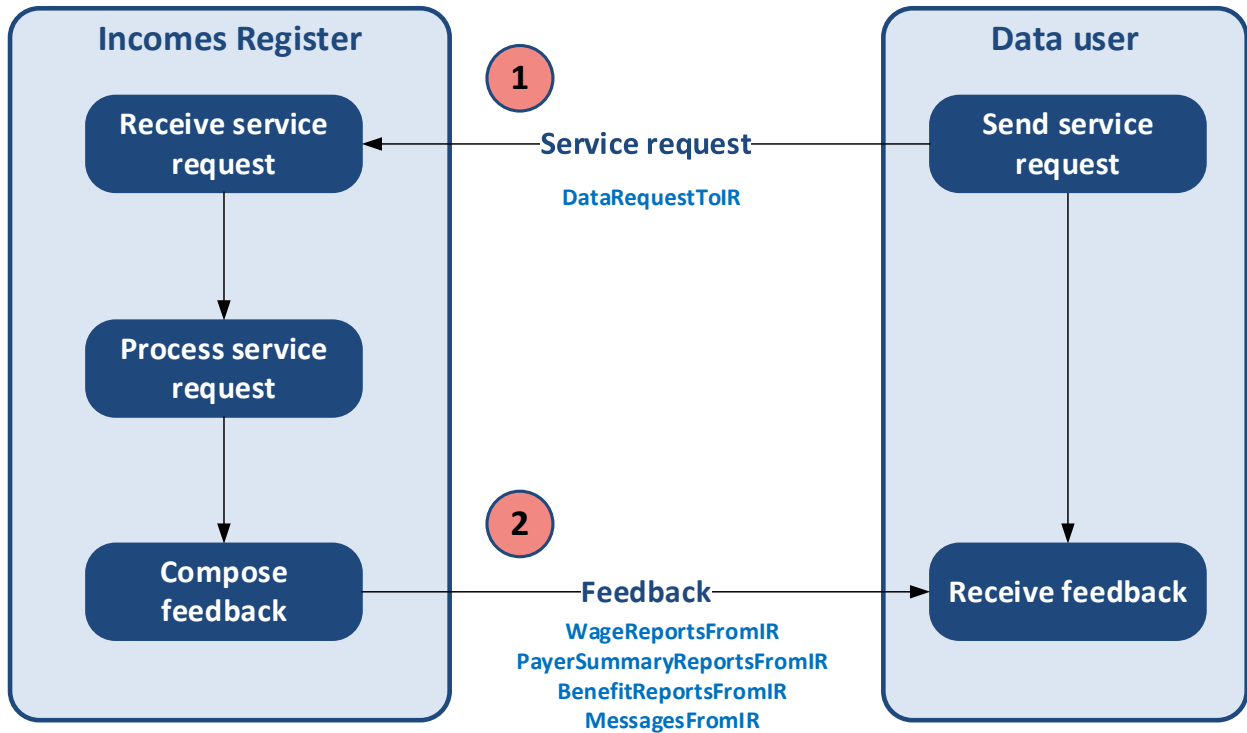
Incomes Register

Receive service request

Process service request

Compose feedback

1

Service request

DataRequestToIR

2

Feedback

WageReportsFromIR
PayerSummaryReportsFromIR
BenefitReportsFromIR
MessagesFromIR

Data user

Send service request

Receive feedback